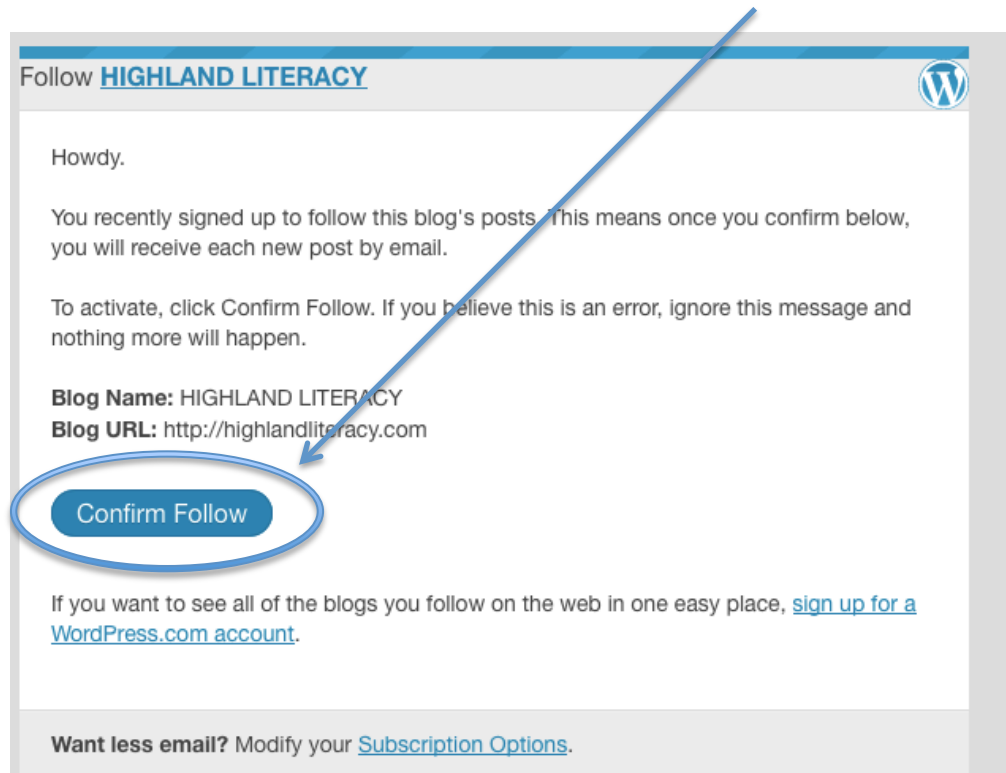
Follow **HIGHLAND LITERACY**

Howdy.

You recently signed up to follow this blog's posts. This means once you confirm below, you will receive each new post by email.

To activate, click Confirm Follow. If you believe this is an error, ignore this message and nothing more will happen.

**Blog Name:** HIGHLAND LITERACY
**Blog URL:** http://highlandliteracy.com

Confirm Follow

If you want to see all of the blogs you follow on the web in one easy place, sign up for a WordPress.com account.

**Want less email?** Modify your Subscription Options.